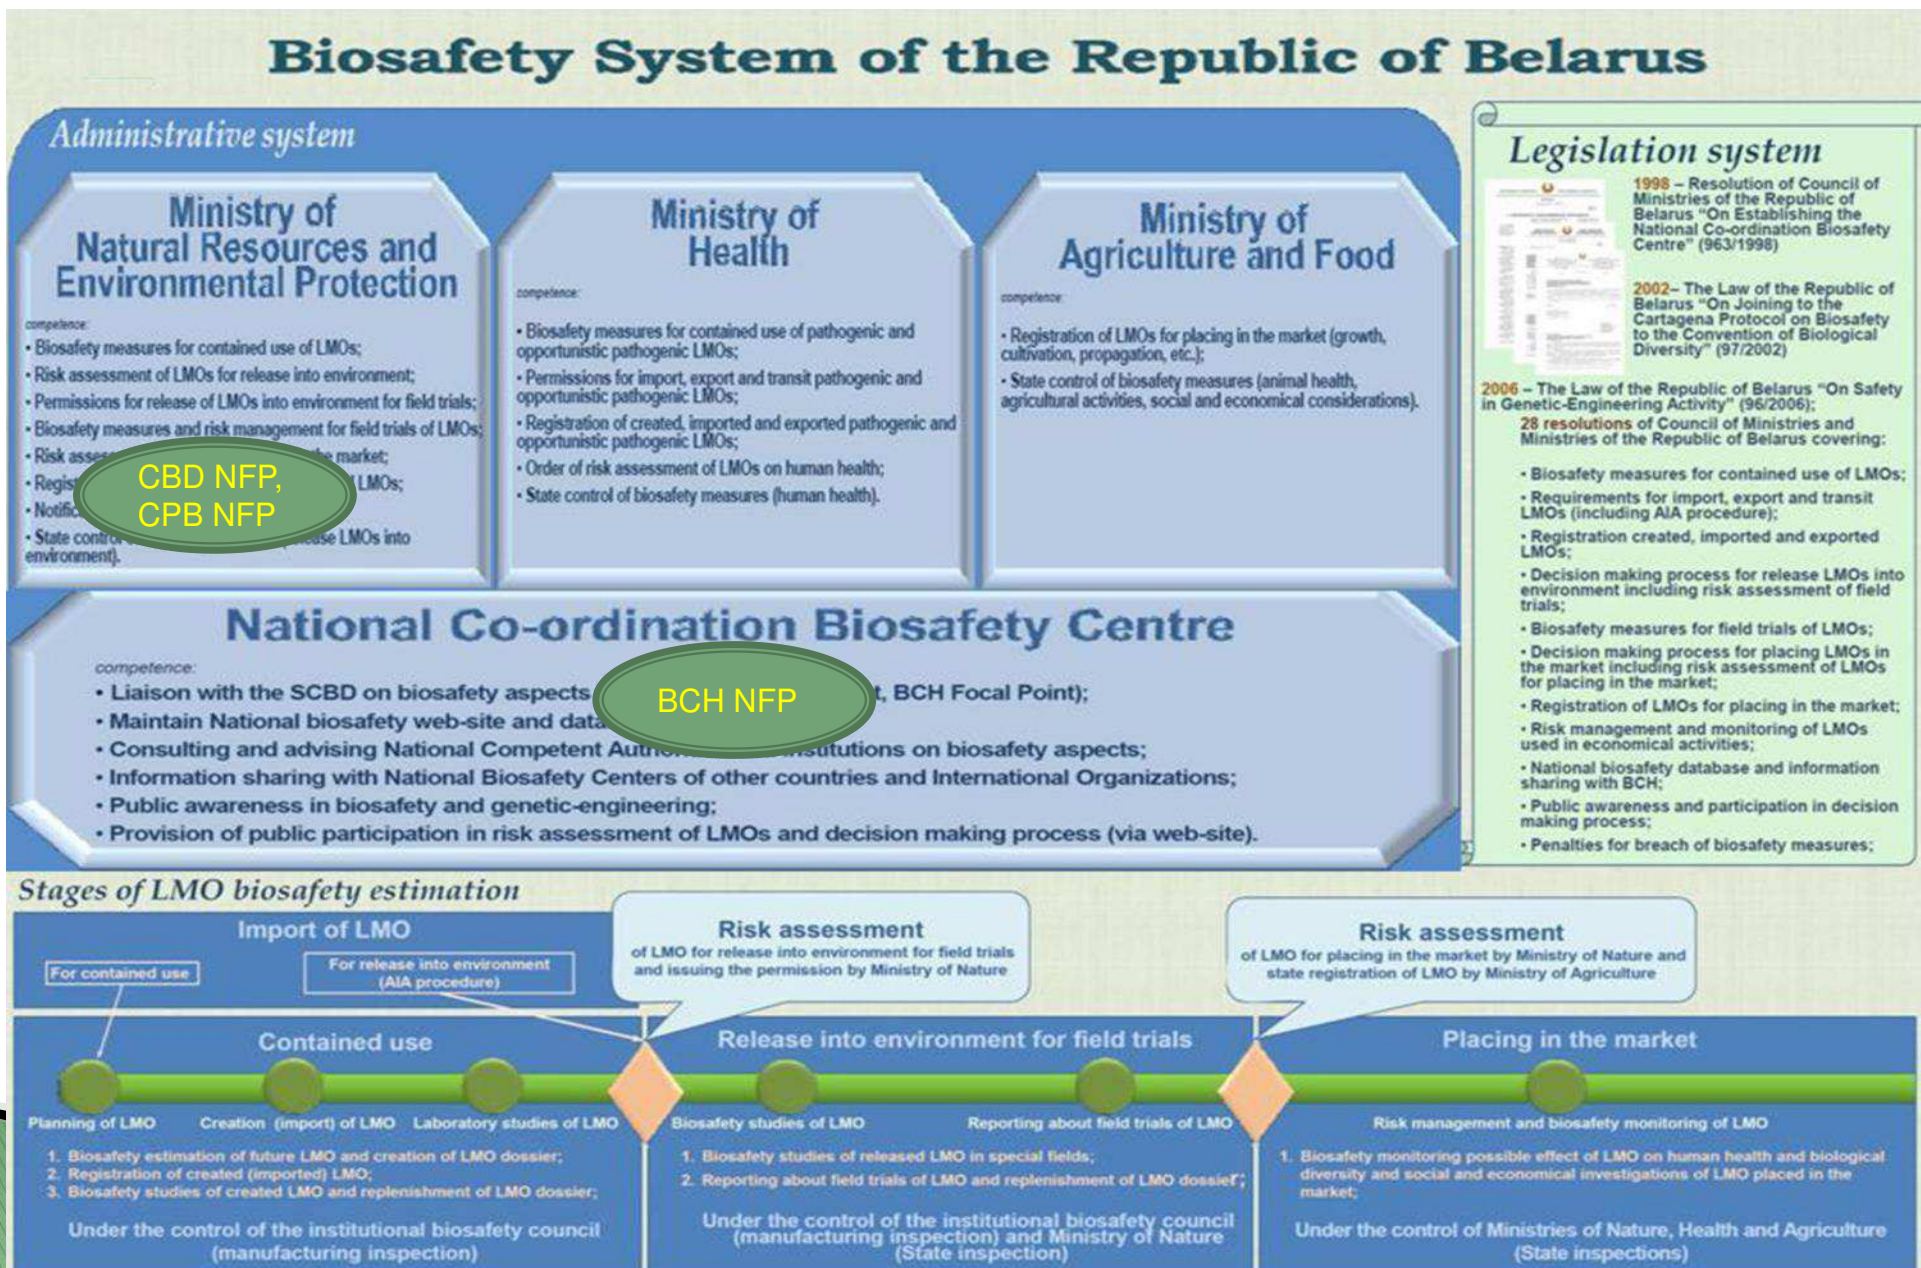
Biosafety System of the Republic of Belarus

Administrative system

Ministry of Natural Resources and Environmental Protection

competence:
• Biosafety measures for contained use of LMOs;
• Risk assessment of LMOs for release into environment;
• Permissions for release of LMOs into environment for field trials;
• Biosafety measures and risk management for field trials of LMOs;
• Risk asse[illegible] market;
• Regis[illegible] LMOs;
• Notific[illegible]
• State contr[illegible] LMOs into environment).

CBD NFP, CPB NFP

Ministry of Health

competence:
• Biosafety measures for contained use of pathogenic and opportunistic pathogenic LMOs;
• Permissions for import, export and transit pathogenic and opportunistic pathogenic LMOs;
• Registration of created, imported and exported pathogenic and opportunistic pathogenic LMOs;
• Order of risk assessment of LMOs on human health;
• State control of biosafety measures (human health).

Ministry of Agriculture and Food

competence:
• Registration of LMOs for placing in the market (growth, cultivation, propagation, etc.);
• State control of biosafety measures (animal health, agricultural activities, social and economical considerations).

National Co-ordination Biosafety Centre

competence:
• Liaison with the SCBD on biosafety aspects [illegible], BCH Focal Point);
• Maintain National biosafety web-site and data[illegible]
• Consulting and advising National Competent Auth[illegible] institutions on biosafety aspects;
• Information sharing with National Biosafety Centers of other countries and International Organizations;
• Public awareness in biosafety and genetic-engineering;
• Provision of public participation in risk assessment of LMOs and decision making process (via web-site).

BCH NFP

Legislation system

1998 – Resolution of Council of Ministries of the Republic of Belarus "On Establishing the National Co-ordination Biosafety Centre" (963/1998)

2002– The Law of the Republic of Belarus "On Joining to the Cartagena Protocol on Biosafety to the Convention of Biological Diversity" (97/2002)

2006 – The Law of the Republic of Belarus "On Safety in Genetic-Engineering Activity" (96/2006);
28 resolutions of Council of Ministries and Ministries of the Republic of Belarus covering:
• Biosafety measures for contained use of LMOs;
• Requirements for import, export and transit LMOs (including AIA procedure);
• Registration created, imported and exported LMOs;
• Decision making process for release LMOs into environment including risk assessment of field trials;
• Biosafety measures for field trials of LMOs;
• Decision making process for placing LMOs in the market including risk assessment of LMOs for placing in the market;
• Registration of LMOs for placing in the market;
• Risk management and monitoring of LMOs used in economical activities;
• National biosafety database and information sharing with BCH;
• Public awareness and participation in decision making process;
• Penalties for breach of biosafety measures;

Stages of LMO biosafety estimation

Import of LMO
For contained use
For release into environment (AIA procedure)

Risk assessment
of LMO for release into environment for field trials and issuing the permission by Ministry of Nature

Risk assessment
of LMO for placing in the market by Ministry of Nature and state registration of LMO by Ministry of Agriculture

Contained use
Release into environment for field trials
Placing in the market

Planning of LMO
Creation (import) of LMO
Laboratory studies of LMO
Biosafety studies of LMO
Reporting about field trials of LMO
Risk management and biosafety monitoring of LMO

1. Biosafety estimation of future LMO and creation of LMO dossier;
2. Registration of created (imported) LMO;
3. Biosafety studies of created LMO and replenishment of LMO dossier;

Under the control of the institutional biosafety council (manufacturing inspection)

1. Biosafety studies of released LMO in special fields;
2. Reporting about field trials of LMO and replenishment of LMO dossier;

Under the control of the institutional biosafety council (manufacturing inspection) and Ministry of Nature (State inspection)

1. Biosafety monitoring possible effect of LMO on human health and biological diversity and social and economical investigations of LMO placed in the market;

Under the control of Ministries of Nature, Health and Agriculture (State inspections)